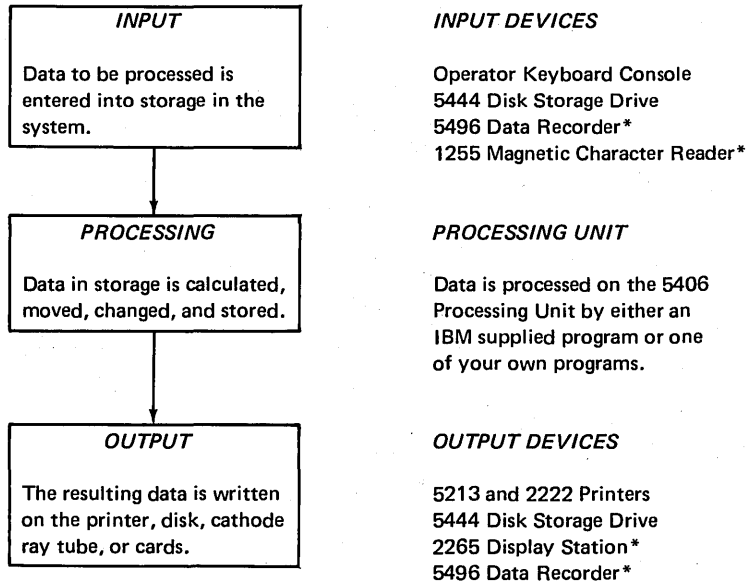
INPUT

Data to be processed is entered into storage in the system.

INPUT DEVICES

Operator Keyboard Console
5444 Disk Storage Drive
5496 Data Recorder*
1255 Magnetic Character Reader*

PROCESSING

Data in storage is calculated, moved, changed, and stored.

PROCESSING UNIT

Data is processed on the 5406 Processing Unit by either an IBM supplied program or one of your own programs.

OUTPUT

The resulting data is written on the printer, disk, cathode ray tube, or cards.

OUTPUT DEVICES

5213 and 2222 Printers
5444 Disk Storage Drive
2265 Display Station*
5496 Data Recorder*